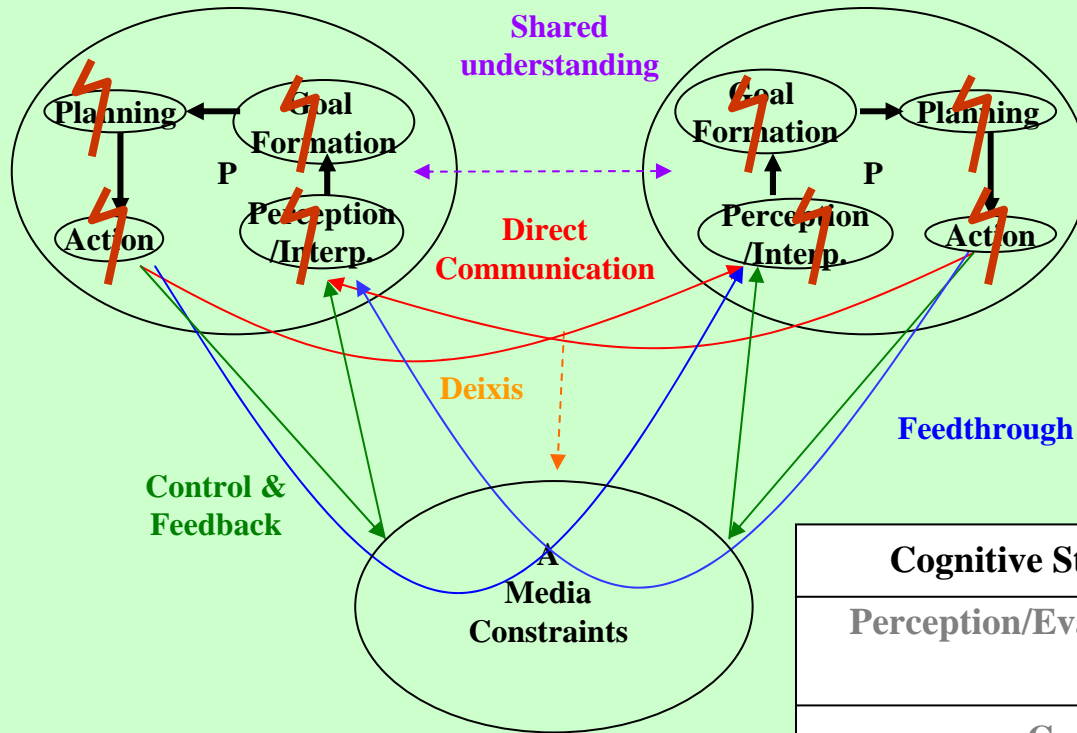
Shared understanding

Planning

Goal Formation

P

Action

Perception /Interp.

Goal Formation

Planning

P

Perception /Interp.

Action

Direct Communication

Deixis

Feedthrough

Control & Feedback

A
Media Constraints

Cognitive St

Perception/Eva

C